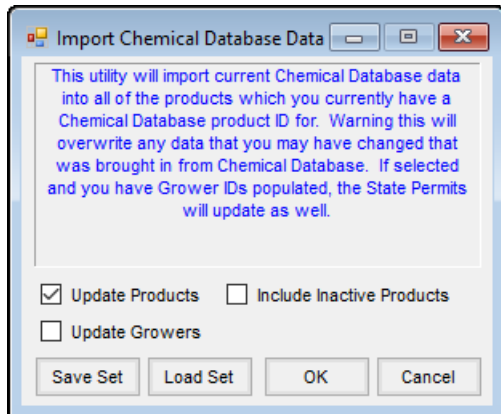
Import Chemical Database Data

This utility will import current Chemical Database data into all of the products which you currently have a Chemical Database product ID for. Warning this will overwrite any data that you may have changed that was brought in from Chemical Database. If selected and you have Grower IDs populated, the State Permits will update as well.

Update Products
Include Inactive Products
Update Growers

Save Set
Load Set
OK
Cancel